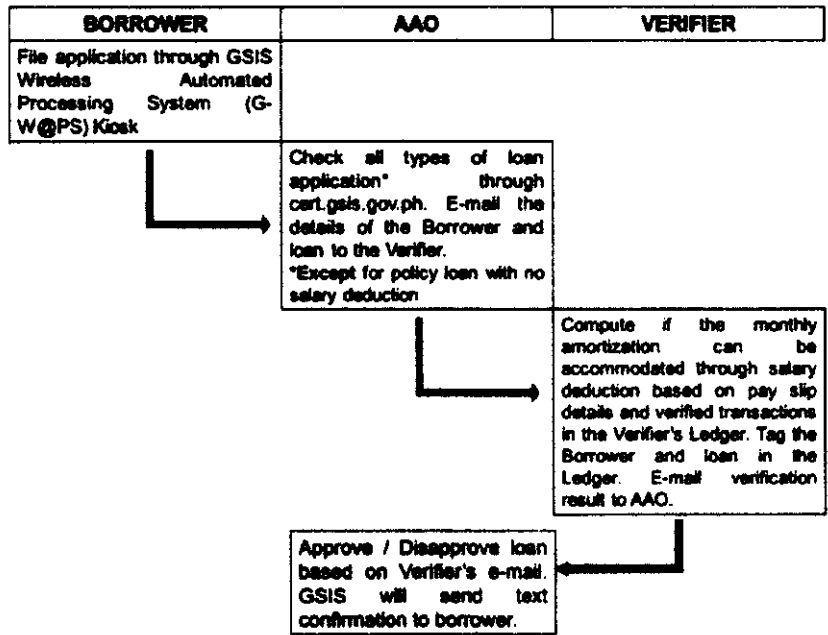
| BORROWER | AAO | VERIFIER |
|---|---|---|
| File application through GSIS Wireless Automated Processing System (G-W@PS) Kiosk | | |
| | Check all types of loan application* through cart.gsis.gov.ph. E-mail the details of the Borrower and loan to the Verifier. *Except for policy loan with no salary deduction | |
| | | Compute if the monthly amortization can be accommodated through salary deduction based on pay slip details and verified transactions in the Verifier's Ledger. Tag the Borrower and loan in the Ledger. E-mail verification result to AAO. |
| | Approve / Disapprove loan based on Verifier's e-mail. GSIS will send text confirmation to borrower. | |